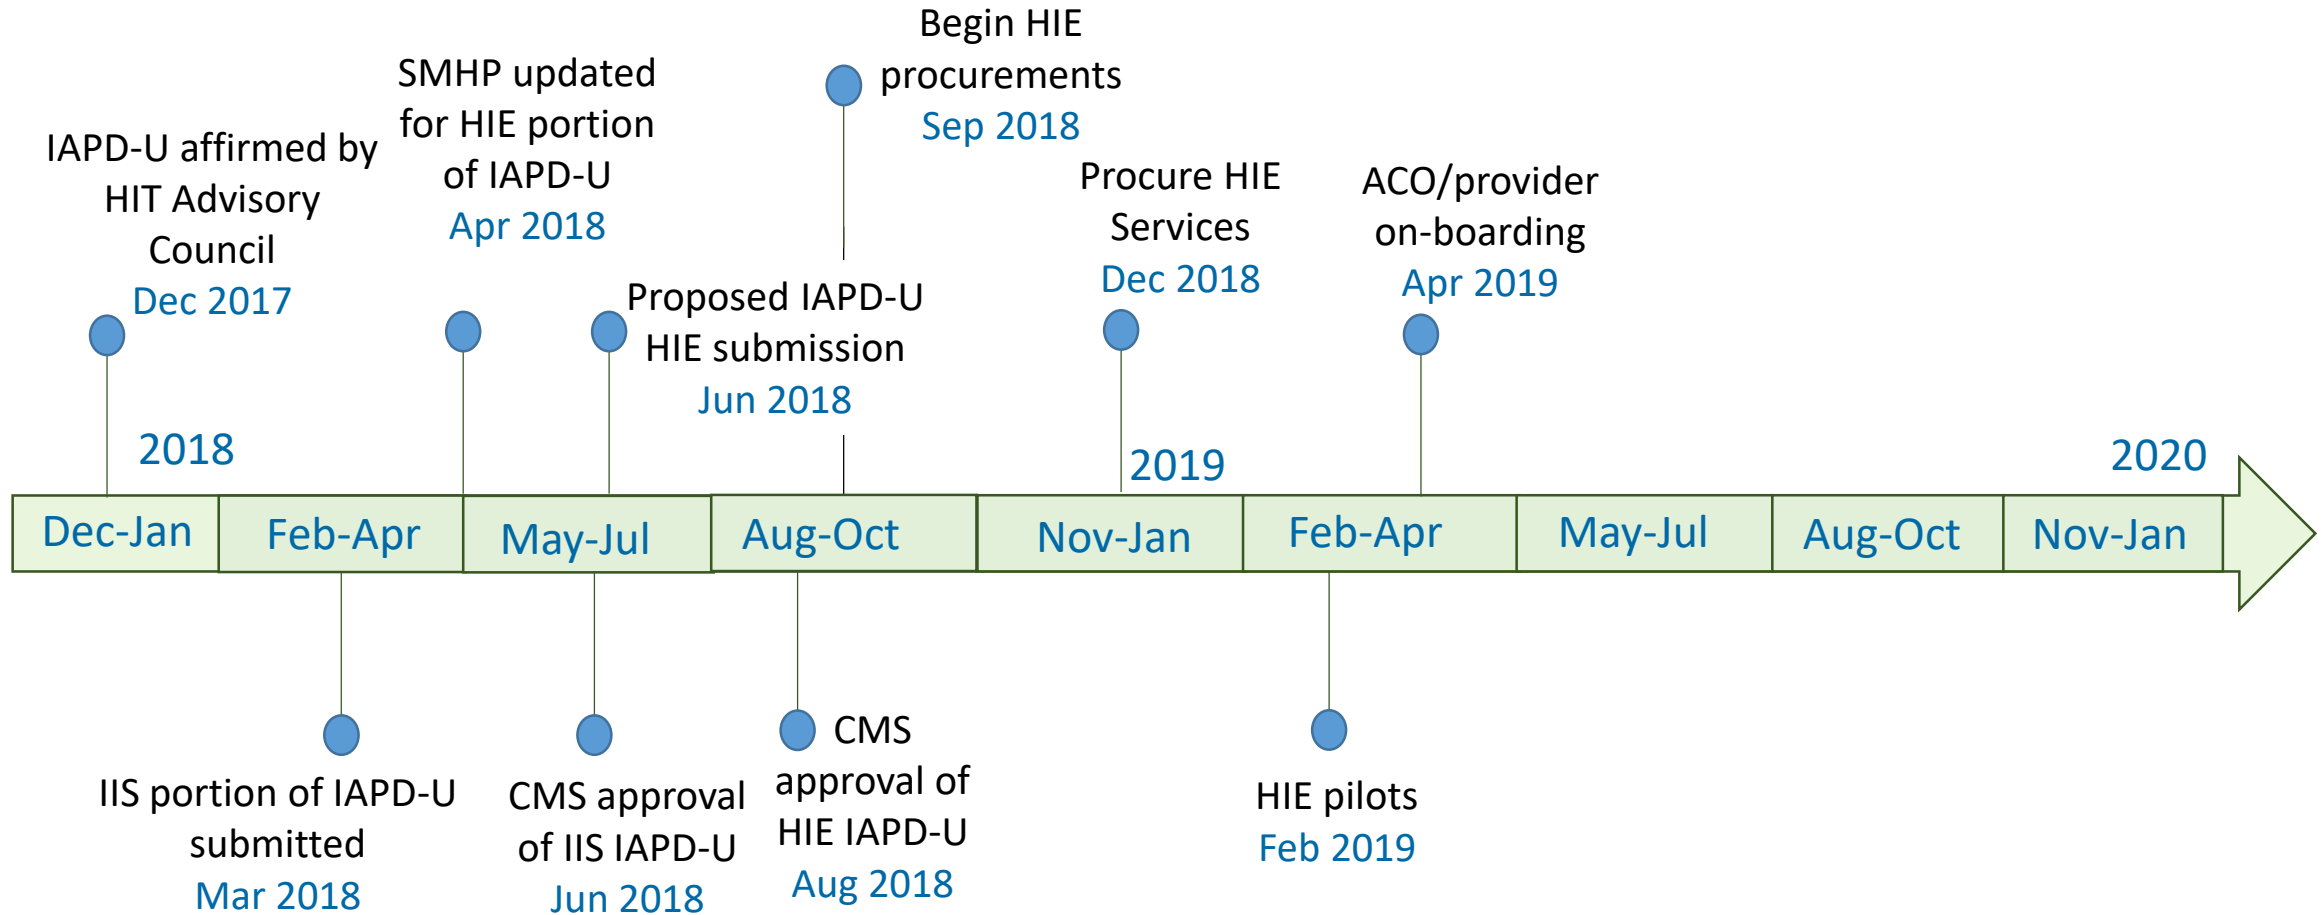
Begin HIE procurements
Sep 2018

SMHP updated for HIE portion of IAPD-U
Apr 2018

IAPD-U affirmed by HIT Advisory Council
Dec 2017

Procure HIE Services
Dec 2018

ACO/provider on-boarding
Apr 2019

Proposed IAPD-U HIE submission
Jun 2018

2018

2019

2020

| Dec-Jan | Feb-Apr | May-Jul | Aug-Oct | Nov-Jan | Feb-Apr | May-Jul | Aug-Oct | Nov-Jan |
|---|---|---|---|---|---|---|---|---|

CMS approval of HIE IAPD-U
Aug 2018

IIS portion of IAPD-U submitted
Mar 2018

CMS approval of IIS IAPD-U
Jun 2018

HIE pilots
Feb 2019